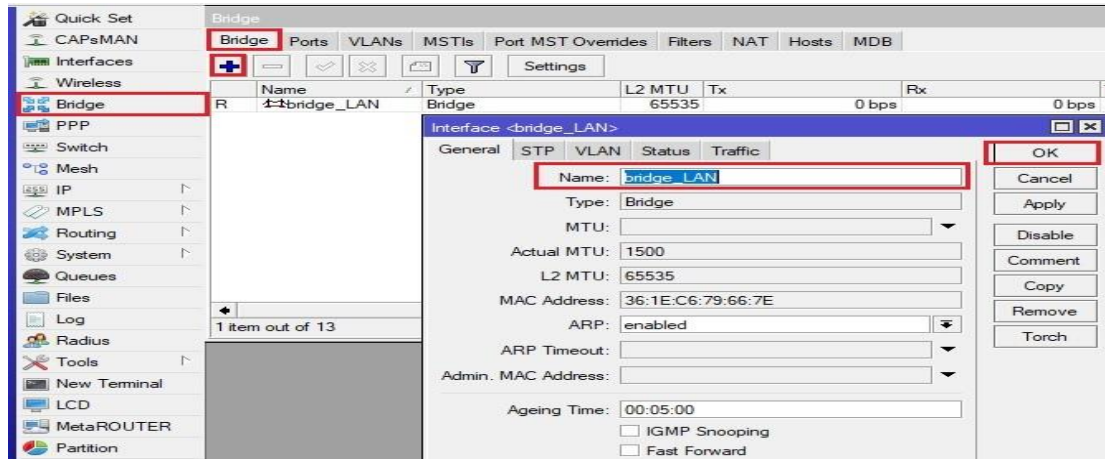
Quick Set
CAPsMAN
Interfaces
Wireless
Bridge
PPP
Switch
Mesh
IP
MPLS
Routing
System
Queues
Files
Log
Radius
Tools
New Terminal
LCD
MetaROUTER
Partition

Bridge

Bridge | Ports | VLANs | MSTIs | Port MST Overrides | Filters | NAT | Hosts | MDB

Settings

| | Name | Type | L2 MTU | Tx | Rx |
|---|---|---|---|---|---|
| R | bridge_LAN | Bridge | 65535 | 0 bps | 0 bps |

1 item out of 13

Interface <bridge_LAN>

General | STP | VLAN | Status | Traffic

Name: bridge_LAN
Type: Bridge
MTU:
Actual MTU: 1500
L2 MTU: 65535
MAC Address: 36:1E:C6:79:66:7E
ARP: enabled
ARP Timeout:
Admin. MAC Address:
Ageing Time: 00:05:00
IGMP Snooping
Fast Forward

OK
Cancel
Apply
Disable
Comment
Copy
Remove
Torch